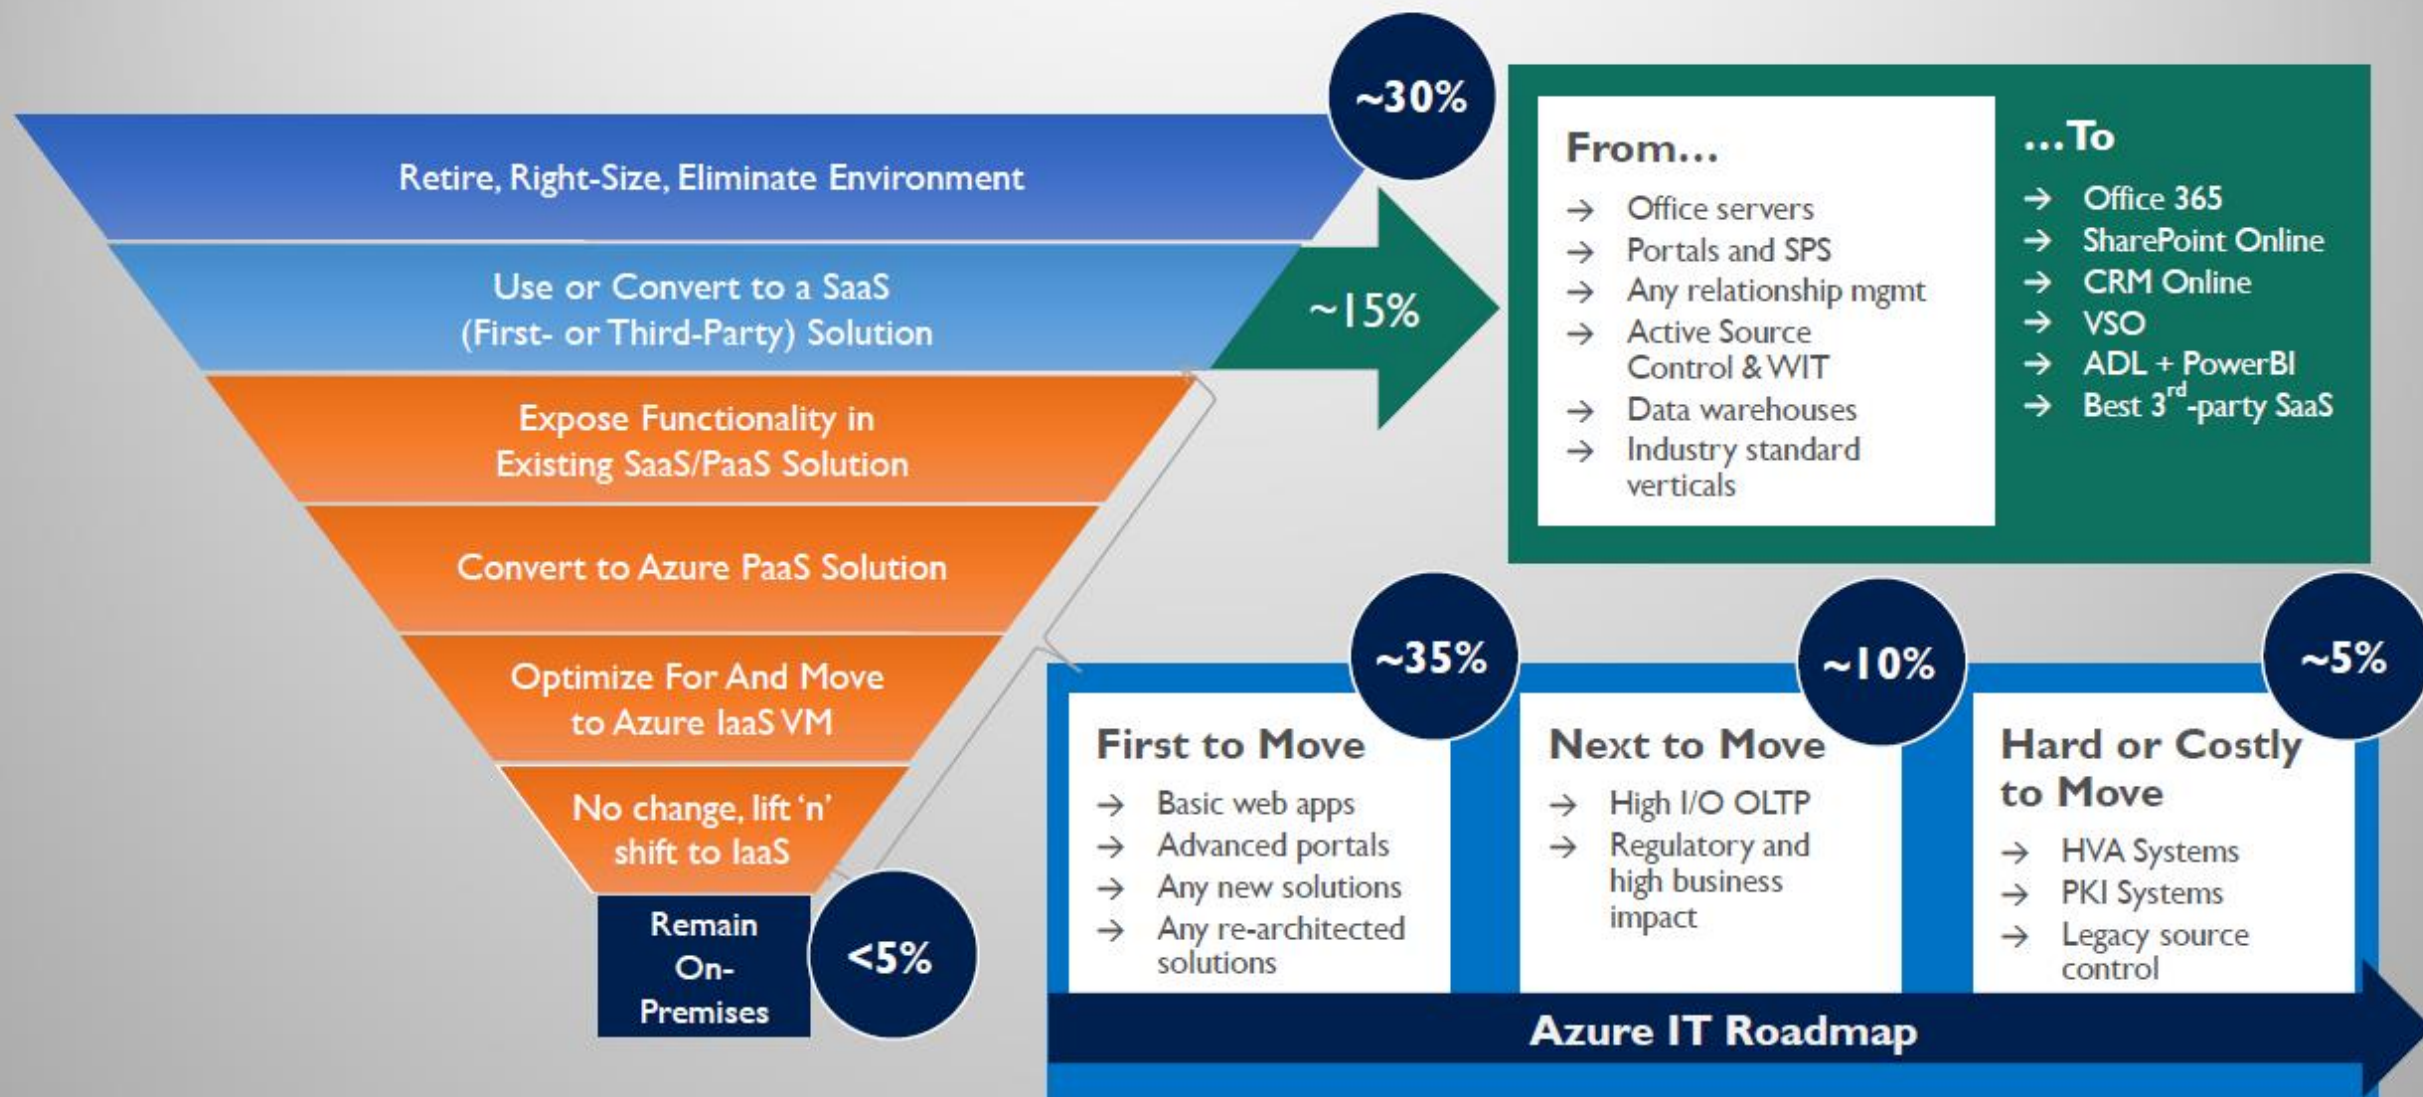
~30%

Retire, Right-Size, Eliminate Environment

Use or Convert to a SaaS (First- or Third-Party) Solution

~15%

Expose Functionality in Existing SaaS/PaaS Solution

Convert to Azure PaaS Solution

Optimize For And Move to Azure IaaS VM

No change, lift 'n' shift to IaaS

Remain On-Premises

<5%

From...

→ Office servers
→ Portals and SPS
→ Any relationship mgmt
→ Active Source Control & WIT
→ Data warehouses
→ Industry standard verticals

...To

→ Office 365
→ SharePoint Online
→ CRM Online
→ VSO
→ ADL + PowerBI
→ Best 3$^{rd}$-party SaaS

~35%

First to Move

→ Basic web apps
→ Advanced portals
→ Any new solutions
→ Any re-architected solutions

~10%

Next to Move

→ High I/O OLTP
→ Regulatory and high business impact

~5%

Hard or Costly to Move

→ HVA Systems
→ PKI Systems
→ Legacy source control

Azure IT Roadmap